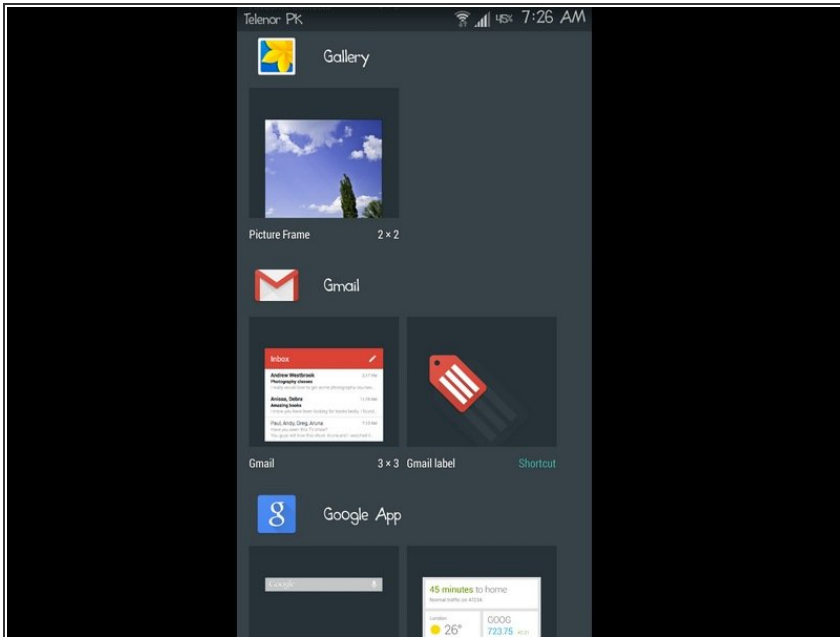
Telenor PK 45% 7:26 AM

Gallery

Picture Frame 2 × 2

Gmail

Inbox

Andrew Westbrook
Photography classes

Anissa, Debra
Amazing books

Paul, Andy, Greg, Aruna

Gmail 3 × 3 Gmail label Shortcut

Google App

Google

45 minutes to home

26°

GOOG
723.75